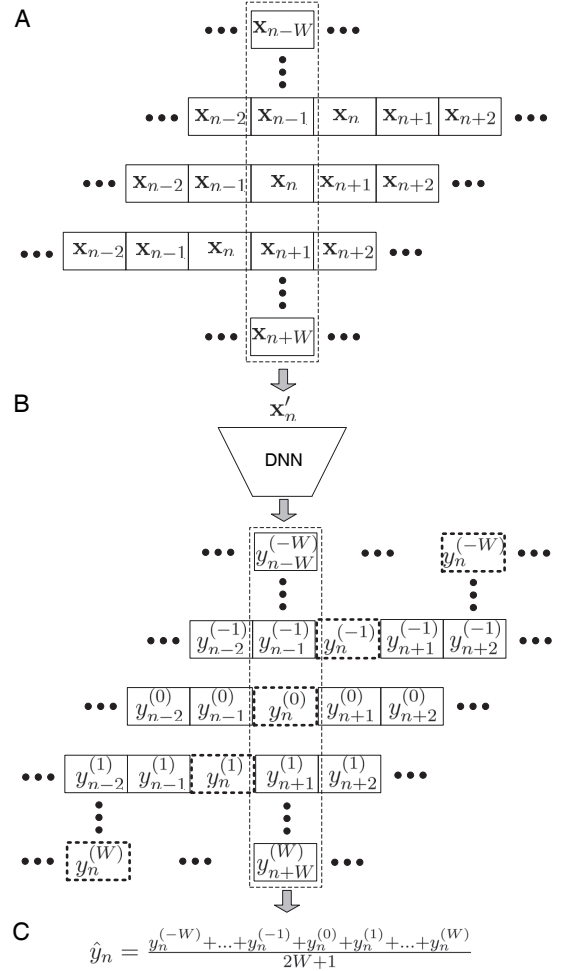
A

$\mathbf{x}_{n-W}$

$\mathbf{x}_{n-2}$ $\mathbf{x}_{n-1}$ $\mathbf{x}_{n}$ $\mathbf{x}_{n+1}$ $\mathbf{x}_{n+2}$

$\mathbf{x}_{n-2}$ $\mathbf{x}_{n-1}$ $\mathbf{x}_{n}$ $\mathbf{x}_{n+1}$ $\mathbf{x}_{n+2}$

$\mathbf{x}_{n-2}$ $\mathbf{x}_{n-1}$ $\mathbf{x}_{n}$ $\mathbf{x}_{n+1}$ $\mathbf{x}_{n+2}$

$\mathbf{x}_{n+W}$

B

$\mathbf{x}'_n$

DNN

$y_{n-W}^{(-W)}$ $y_{n}^{(-W)}$

$y_{n-2}^{(-1)}$ $y_{n-1}^{(-1)}$ $y_{n}^{(-1)}$ $y_{n+1}^{(-1)}$ $y_{n+2}^{(-1)}$

$y_{n-2}^{(0)}$ $y_{n-1}^{(0)}$ $y_{n}^{(0)}$ $y_{n+1}^{(0)}$ $y_{n+2}^{(0)}$

$y_{n-2}^{(1)}$ $y_{n-1}^{(1)}$ $y_{n}^{(1)}$ $y_{n+1}^{(1)}$ $y_{n+2}^{(1)}$

$y_{n}^{(W)}$ $y_{n+W}^{(W)}$

C

$\hat{y}_n = \frac{y_n^{(-W)}+...+y_n^{(-1)}+y_n^{(0)}+y_n^{(1)}+...+y_n^{(W)}}{2W+1}$